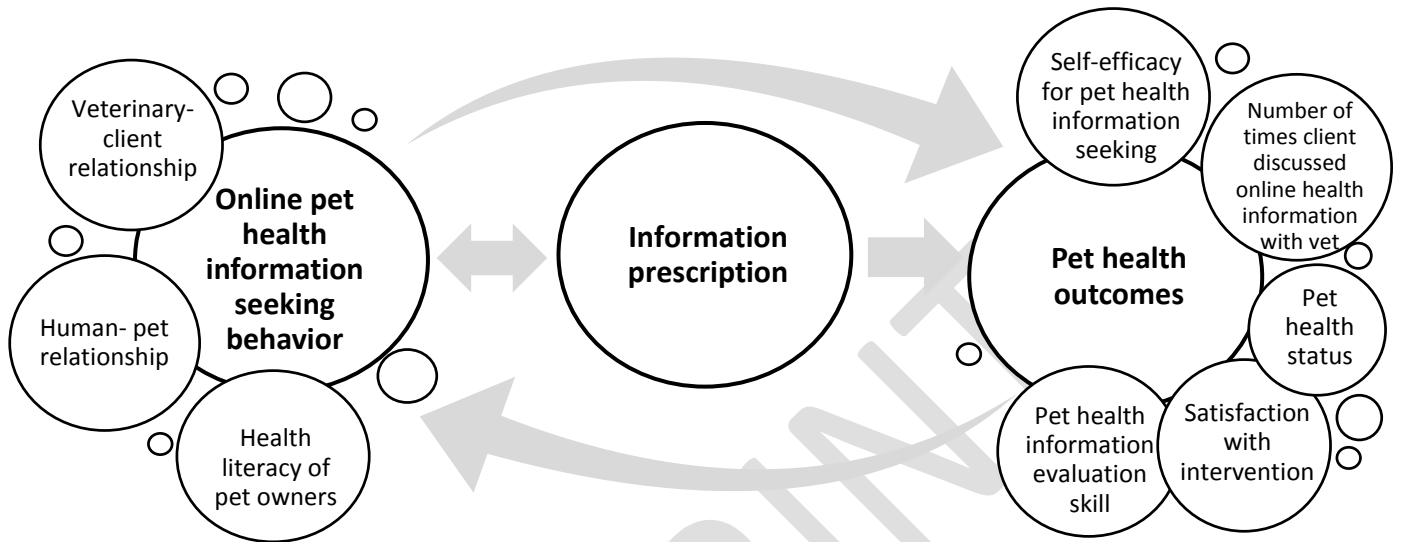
Veterinary-client relationship

Online pet health information seeking behavior

Human- pet relationship

Health literacy of pet owners

Information prescription

Self-efficacy for pet health information seeking

Number of times client discussed online health information with vet

Pet health outcomes

Pet health status

Pet health information evaluation skill

Satisfaction with intervention